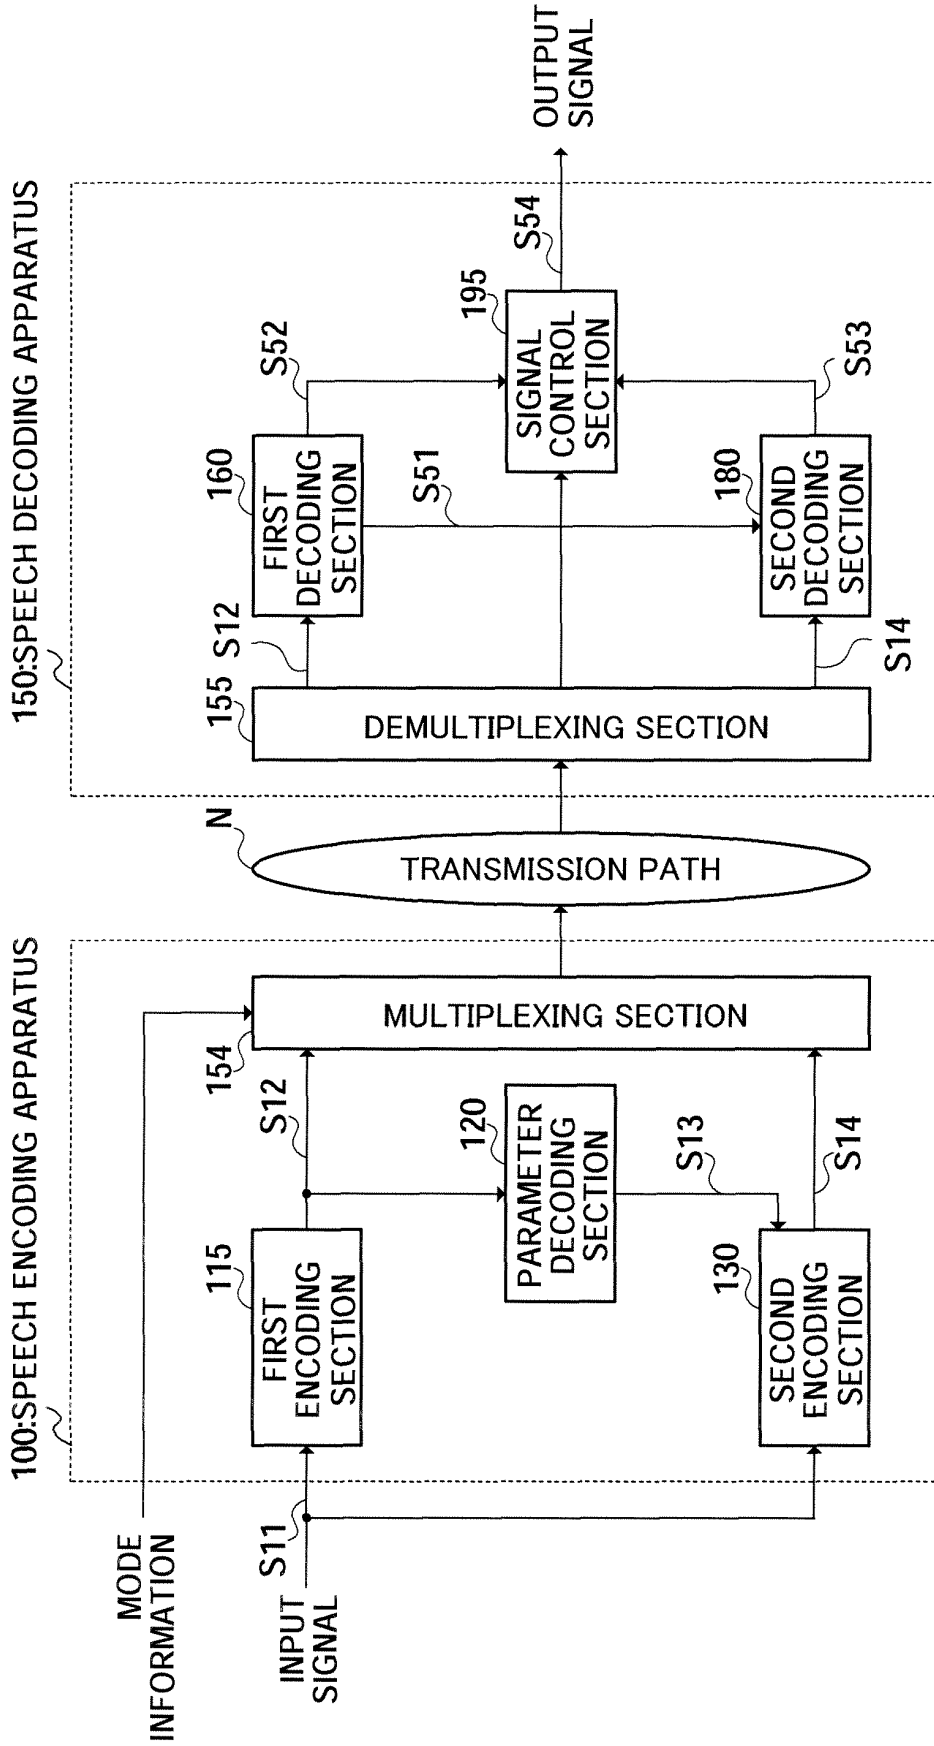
100:SPEECH ENCODING APPARATUS

MODE INFORMATION

INPUT SIGNAL

S11

115

FIRST ENCODING SECTION

S12

120

PARAMETER DECODING SECTION

S13

130

SECOND ENCODING SECTION

S14

154

MULTIPLEXING SECTION

N

TRANSMISSION PATH

150:SPEECH DECODING APPARATUS

155

DEMULTIPLEXING SECTION

S12

S14

160

FIRST DECODING SECTION

S51

180

SECOND DECODING SECTION

S52

S53

195

SIGNAL CONTROL SECTION

S54

OUTPUT SIGNAL